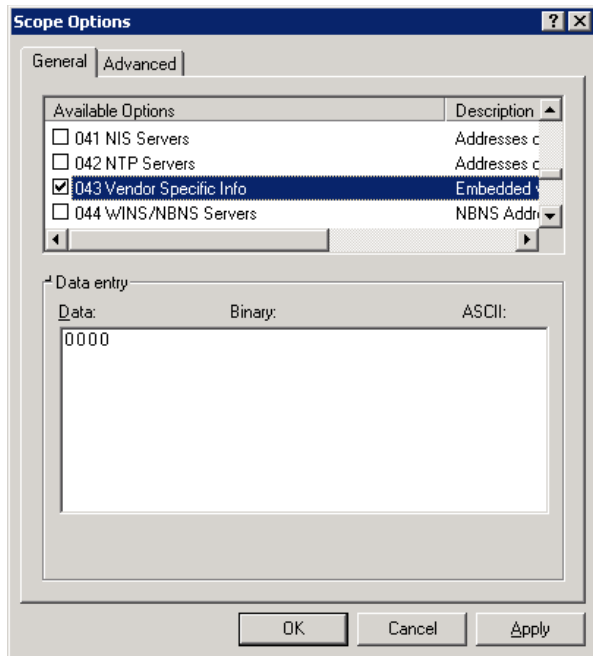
Scope Options

General | Advanced

| Available Options | Description |
|---|---|
| ☐ 041 NIS Servers | Addresses c |
| ☐ 042 NTP Servers | Addresses c |
| ☑ 043 Vendor Specific Info | Embedded |
| ☐ 044 WINS/NBNS Servers | NBNS Addr |

Data entry

Data: Binary: ASCII:

0000

OK Cancel Apply